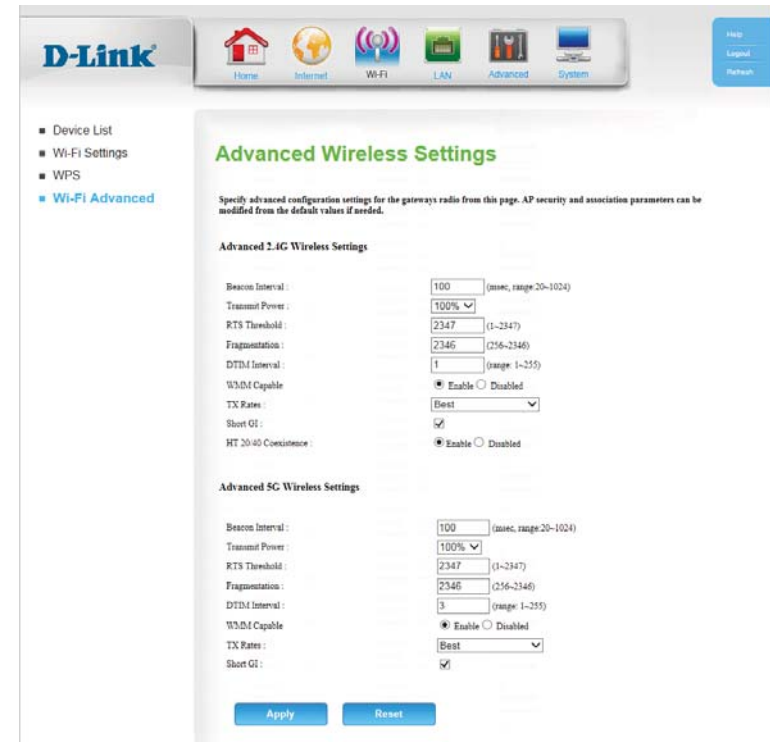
D-Link

Home Internet Wi-Fi LAN Advanced System

Help
Logout
Refresh

- Device List
- Wi-Fi Settings
- WPS
- Wi-Fi Advanced

Advanced Wireless Settings

Specify advanced configuration settings for the gateways radio from this page. AP security and association parameters can be modified from the default values if needed.

Advanced 2.4G Wireless Settings

Beacon Interval : 100 (msec, range:20~1024)
Transmit Power : 100%
RTS Threshold : 2347 (1~2347)
Fragmentation : 2346 (256~2346)
DTIM Interval : 1 (range: 1~255)
WMM Capable Enable Disabled
TX Rates : Best
Short GI :
HT 20/40 Coexistence : Enable Disabled

Advanced 5G Wireless Settings

Beacon Interval : 100 (msec, range:20~1024)
Transmit Power : 100%
RTS Threshold : 2347 (1~2347)
Fragmentation : 2346 (256~2346)
DTIM Interval : 3 (range: 1~255)
WMM Capable Enable Disabled
TX Rates : Best
Short GI :

Apply Reset